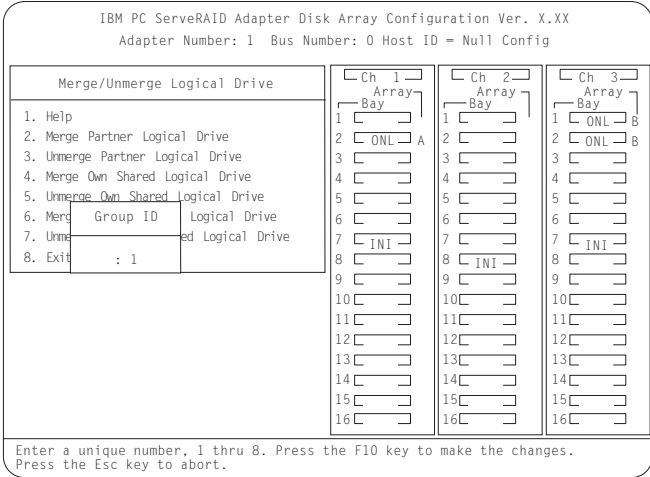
IBM PC ServeRAID Adapter Disk Array Configuration Ver. X.XX
Adapter Number: 1 Bus Number: 0 Host ID = Null Config

Merge/Unmerge Logical Drive

1. Help
2. Merge Partner Logical Drive
3. Unmerge Partner Logical Drive
4. Merge Own Shared Logical Drive
5. Unmerge Own Shared Logical Drive
6. Merg Group ID Logical Drive
7. Unme ed Logical Drive
8. Exit : 1

Ch 1
Array
Bay
1
2 ONL A
3
4
5
6
7 INI
8
9
10
11
12
13
14
15
16

Ch 2
Array
Bay
1
2
3
4
5
6
7
8 INI
9
10
11
12
13
14
15
16

Ch 3
Array
Bay
1 ONL B
2 ONL B
3
4
5
6
7 INI
8
9
10
11
12
13
14
15
16

Enter a unique number, 1 thru 8. Press the F10 key to make the changes. Press the Esc key to abort.